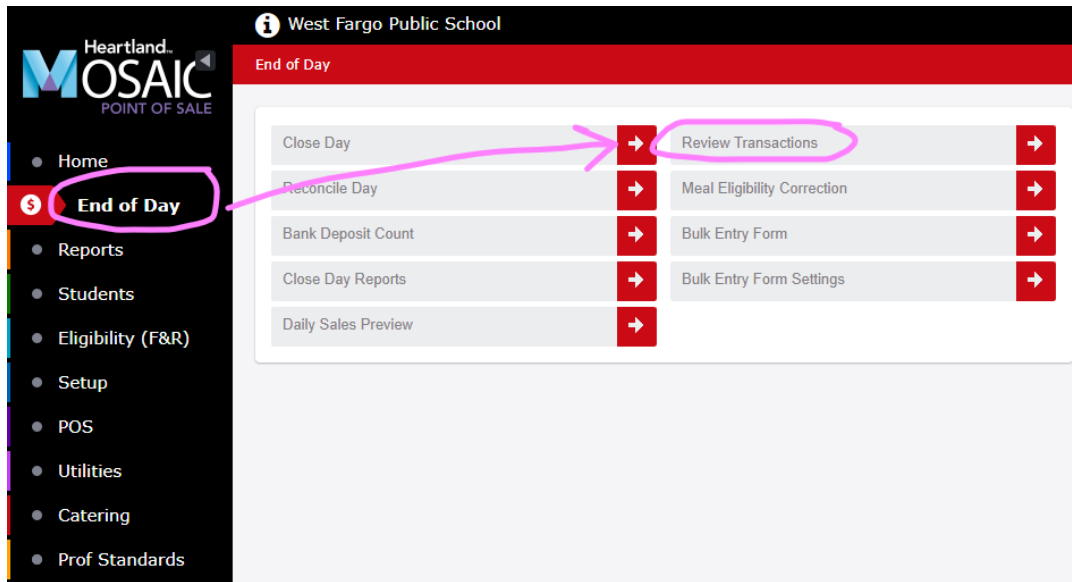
Heartland
MOSAIC
POINT OF SALE

West Fargo Public School

End of Day

Home
End of Day
Reports
Students
Eligibility (F&R)
Setup
POS
Utilities
Catering
Prof Standards

Close Day
Reconcile Day
Bank Deposit Count
Close Day Reports
Daily Sales Preview

Review Transactions
Meal Eligibility Correction
Bulk Entry Form
Bulk Entry Form Settings